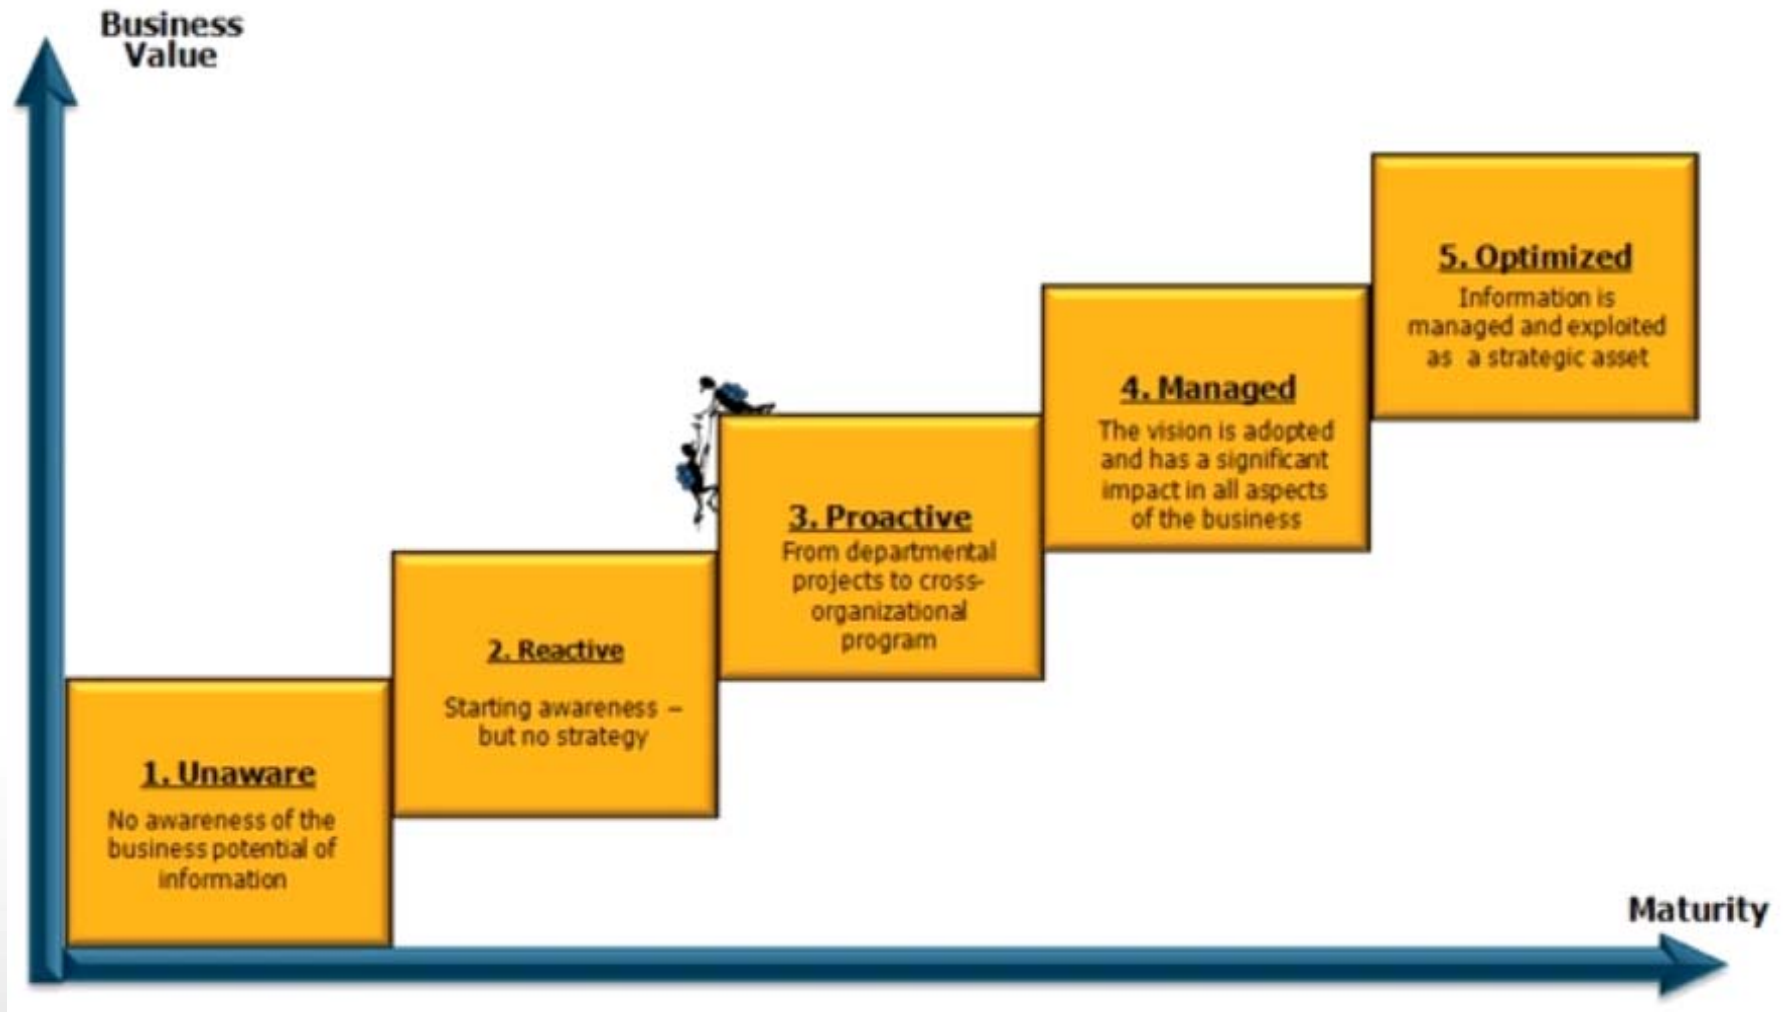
Business Value

5. Optimized
Information is managed and exploited as a strategic asset

4. Managed
The vision is adopted and has a significant impact in all aspects of the business

3. Proactive
From departmental projects to cross-organizational program

2. Reactive
Starting awareness – but no strategy

1. Unaware
No awareness of the business potential of information

Maturity